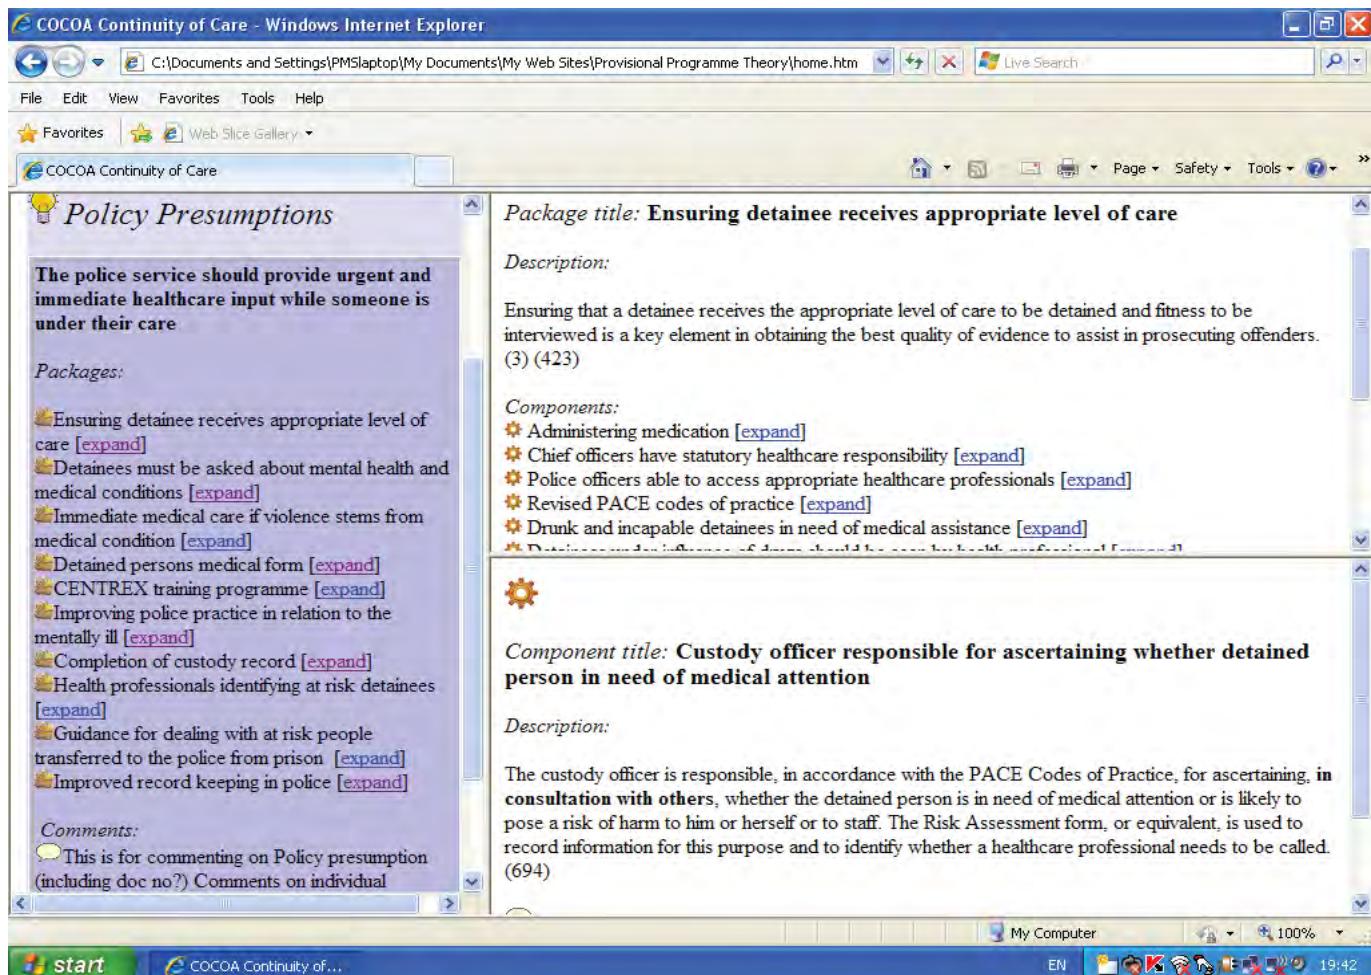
COCOA Continuity of Care - Windows Internet Explorer

C:\Documents and Settings\PMSlaptop\My Documents\My Web Sites\Provisional Programme Theory\home.htm

Live Search

File Edit View Favorites Tools Help

Favorites Web Slice Gallery

COCOA Continuity of Care

Page Safety Tools

Policy Presumptions

The police service should provide urgent and immediate healthcare input while someone is under their care

Packages:

Ensuring detainee receives appropriate level of care [expand]
Detainees must be asked about mental health and medical conditions [expand]
Immediate medical care if violence stems from medical condition [expand]
Detained persons medical form [expand]
CENTREX training programme [expand]
Improving police practice in relation to the mentally ill [expand]
Completion of custody record [expand]
Health professionals identifying at risk detainees [expand]
Guidance for dealing with at risk people transferred to the police from prison [expand]
Improved record keeping in police [expand]

Comments:
This is for commenting on Policy presumption (including doc no?) Comments on individual

Package title: Ensuring detainee receives appropriate level of care

Description:

Ensuring that a detainee receives the appropriate level of care to be detained and fitness to be interviewed is a key element in obtaining the best quality of evidence to assist in prosecuting offenders. (3) (423)

Components:
Administering medication [expand]
Chief officers have statutory healthcare responsibility [expand]
Police officers able to access appropriate healthcare professionals [expand]
Revised PACE codes of practice [expand]
Drunk and incapable detainees in need of medical assistance [expand]
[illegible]

Component title: Custody officer responsible for ascertaining whether detained person in need of medical attention

Description:

The custody officer is responsible, in accordance with the PACE Codes of Practice, for ascertaining, in consultation with others, whether the detained person is in need of medical attention or is likely to pose a risk of harm to him or herself or to staff. The Risk Assessment form, or equivalent, is used to record information for this purpose and to identify whether a healthcare professional needs to be called. (694)

My Computer 100%

start COCOA Continuity of... EN 19:42